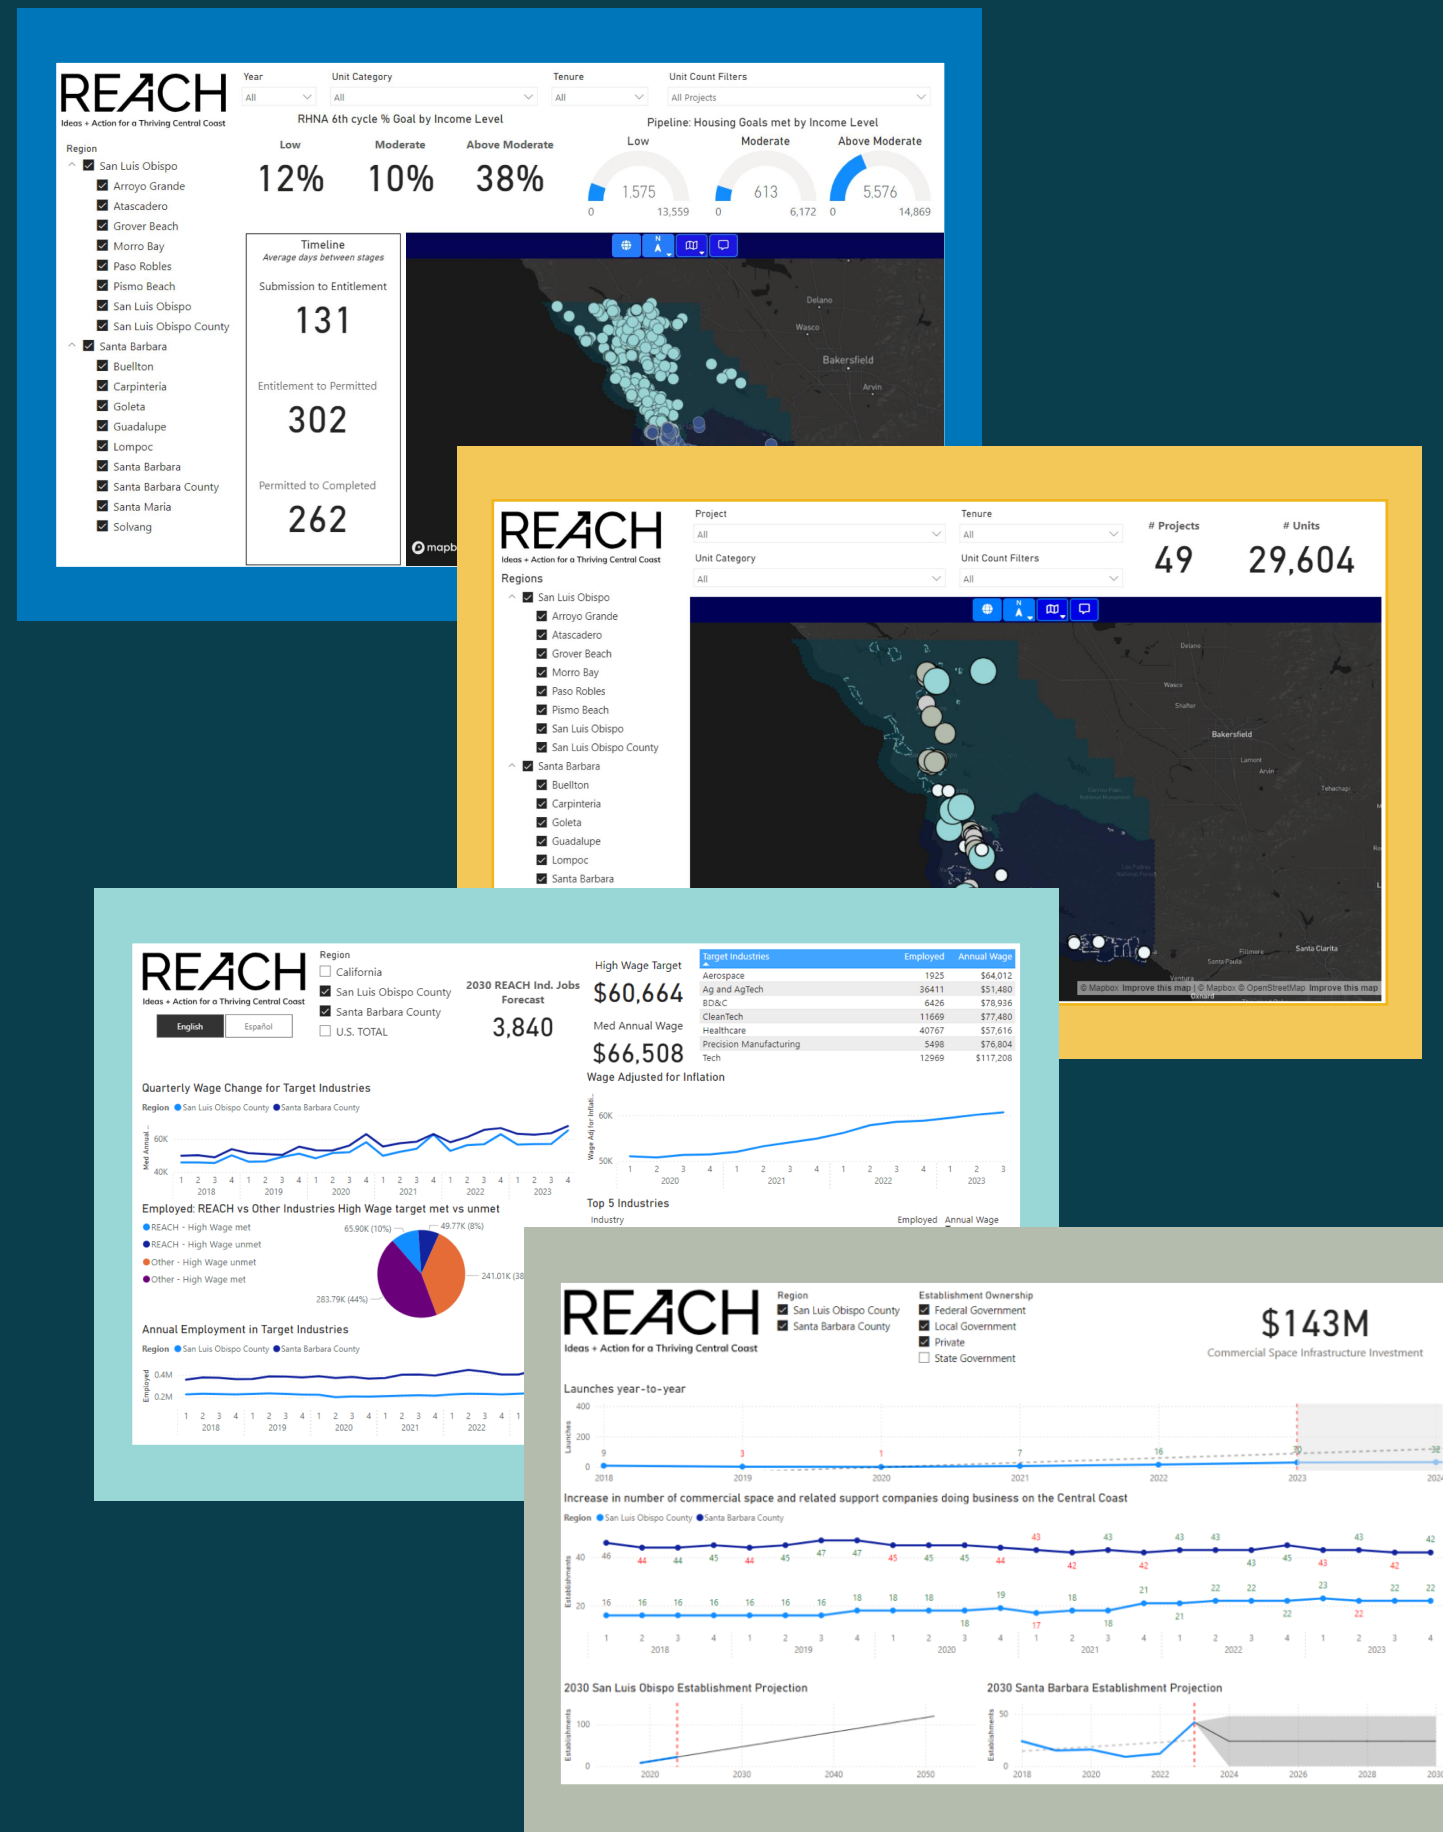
REACH
Ideas + Action for a Thriving Central Coast

Year
All
Unit Category
All
Tenure
All
Unit Count Filters
All Projects

Region
San Luis Obispo
Arroyo Grande
Atascadero
Grover Beach
Morro Bay
Paso Robles
Pismo Beach
San Luis Obispo
San Luis Obispo County
Santa Barbara
Buellton
Carpinteria
Goleta
Guadalupe
Lompoc
Santa Barbara
Santa Barbara County
Santa Maria
Solvang

RHNA 6th cycle % Goal by Income Level
Low 12%
Moderate 10%
Above Moderate 38%

Pipeline: Housing Goals met by Income Level
Low 1,575 0 13,559
Moderate 613 0 6,172
Above Moderate 5,576 0 14,869

Timeline
Average days between stages
Submission to Entitlement
131
Entitlement to Permitted
302
Permitted to Completed
262

Delano
Wasco
Bakersfield
Arvin
mapb

REACH
Ideas + Action for a Thriving Central Coast
Project
All
Tenure
All
Unit Category
All
Unit Count Filters
All
# Projects 49
# Units 29,604

Regions
San Luis Obispo
Arroyo Grande
Atascadero
Grover Beach
Morro Bay
Paso Robles
Pismo Beach
San Luis Obispo
San Luis Obispo County
Santa Barbara
Buellton
Carpinteria
Goleta
Guadalupe
Lompoc
Santa Barbara

Delano
Wasco
Shafter
Bakersfield
Lamont
Arvin
Tehachapi
Fillmore
Santa Paula
Santa Clarita
Ventura
Oxnard
© Mapbox Improve this map | © Mapbox © OpenStreetMap Improve this map

REACH
Ideas + Action for a Thriving Central Coast
English
Español
Region
California
San Luis Obispo County
Santa Barbara County
U.S. TOTAL

2030 REACH Ind. Jobs Forecast
3,840
High Wage Target
$60,664
Med Annual Wage
$66,508

| Target Industries | Employed | Annual Wage |
|---|---|---|
| Aerospace | 1925 | $64,012 |
| Ag and AgTech | 36411 | $51,480 |
| BD&C | 6426 | $78,936 |
| CleanTech | 11669 | $77,480 |
| Healthcare | 40767 | $57,616 |
| Precision Manufacturing | 5498 | $76,804 |
| Tech | 12969 | $117,208 |

Wage Adjusted for Inflation
Wage Adj for Inflat..
60K
50K
2020 2021 2022 2023

Quarterly Wage Change for Target Industries
Region San Luis Obispo County Santa Barbara County
Med Annual
60K
40K
2018 2019 2020 2021 2022 2023

Employed: REACH vs Other Industries High Wage target met vs unmet
REACH - High Wage met
REACH - High Wage unmet
Other - High Wage unmet
Other - High Wage met
65.90K (10%)
49.77K (8%)
241.01K (38
283.79K (44%)

Top 5 Industries
Industry
Employed Annual Wage

Annual Employment in Target Industries
Region San Luis Obispo County Santa Barbara County
Employed
0.4M
0.2M
2018 2019 2020 2021 2022

REACH
Ideas + Action for a Thriving Central Coast
Region
San Luis Obispo County
Santa Barbara County
Establishment Ownership
Federal Government
Local Government
Private
State Government
$143M
Commercial Space Infrastructure Investment

Launches year-to-year
400
200
0
Launches
9 3 1 7 16 30 32
2018 2019 2020 2021 2022 2023 2024

Increase in number of commercial space and related support companies doing business on the Central Coast
Region San Luis Obispo County Santa Barbara County
Establishments
40
20
46 44 44 45 44 45 47 47 45 45 45 44 43 42 43 42 43 43 43 45 43 43 42 42
16 16 16 16 16 16 16 18 18 18 18 19 17 18 18 21 21 22 22 22 23 22 22 22
2018 2019 2020 2021 2022 2023

2030 San Luis Obispo Establishment Projection
Establishments
100
0
2020 2030 2040 2050

2030 Santa Barbara Establishment Projection
Establishments
50
0
2018 2020 2022 2024 2026 2028 203